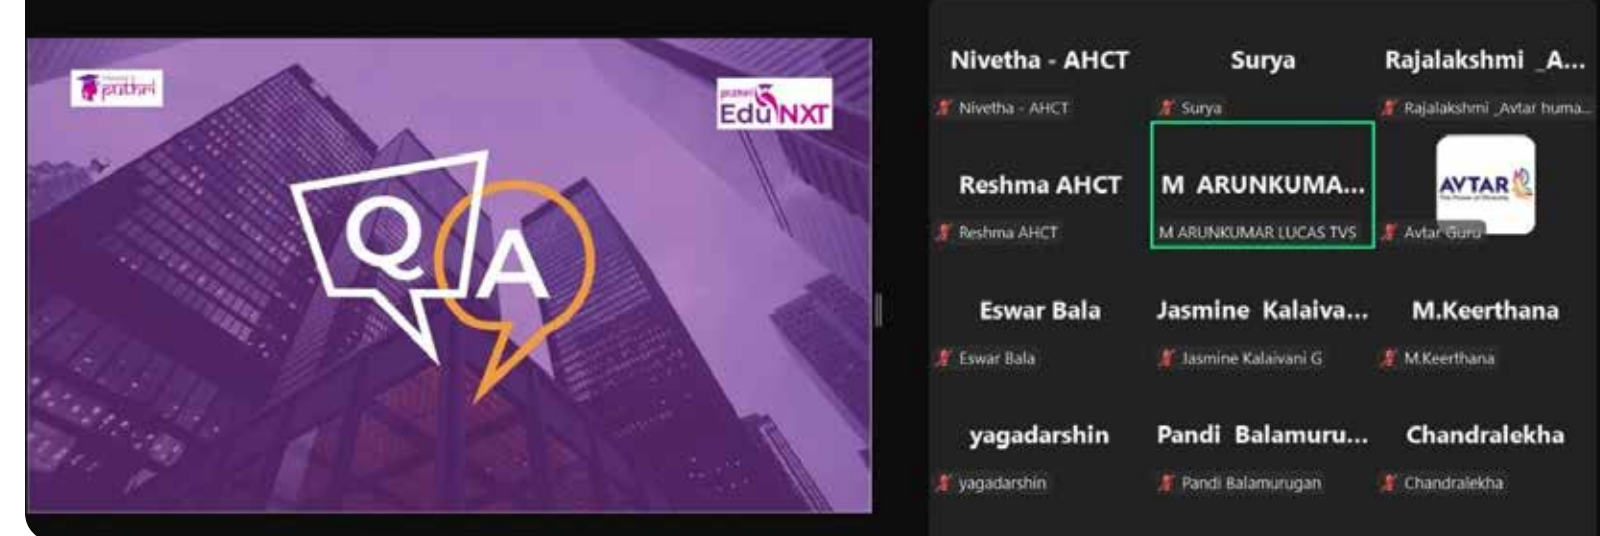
puthri

EduNXT

Q A

Nivetha - AHCT
Nivetha - AHCT

Surya
Surya

Rajalakshmi _A...
Rajalakshmi _Avtar huma...

Reshma AHCT
Reshma AHCT

M ARUNKUMA...
M ARUNKUMAR LUCAS TVS

AVTAR
Avtar Guru

Eswar Bala
Eswar Bala

Jasmine Kalaiva...
Jasmine Kalaivani G

M.Keerthana
M.Keerthana

yagadarshin
yagadarshin

Pandi Balamuru...
Pandi Balamurugan

Chandralekha
Chandralekha